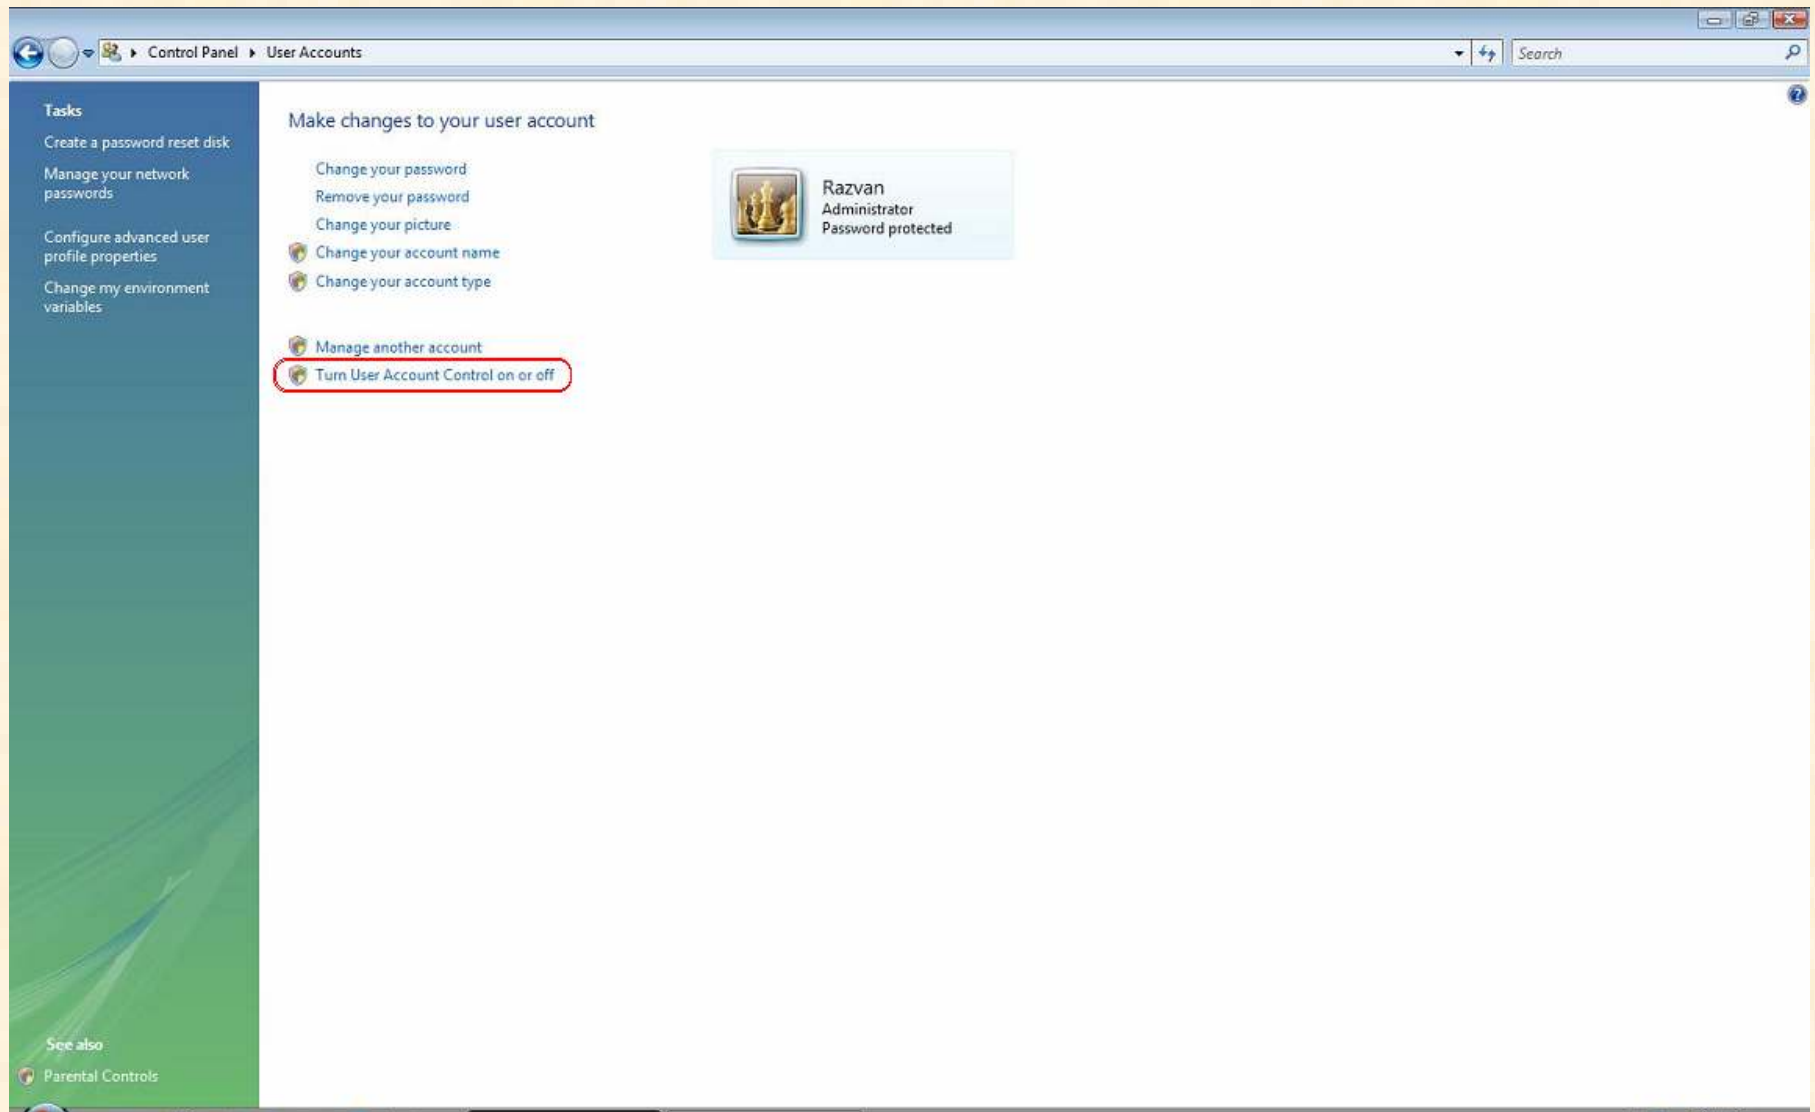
Control Panel ▸ User Accounts

Search

Tasks

Create a password reset disk

Manage your network passwords

Configure advanced user profile properties

Change my environment variables

See also

Parental Controls

Make changes to your user account

Change your password

Remove your password

Change your picture

Change your account name

Change your account type

Manage another account

Turn User Account Control on or off

Razvan
Administrator
Password protected